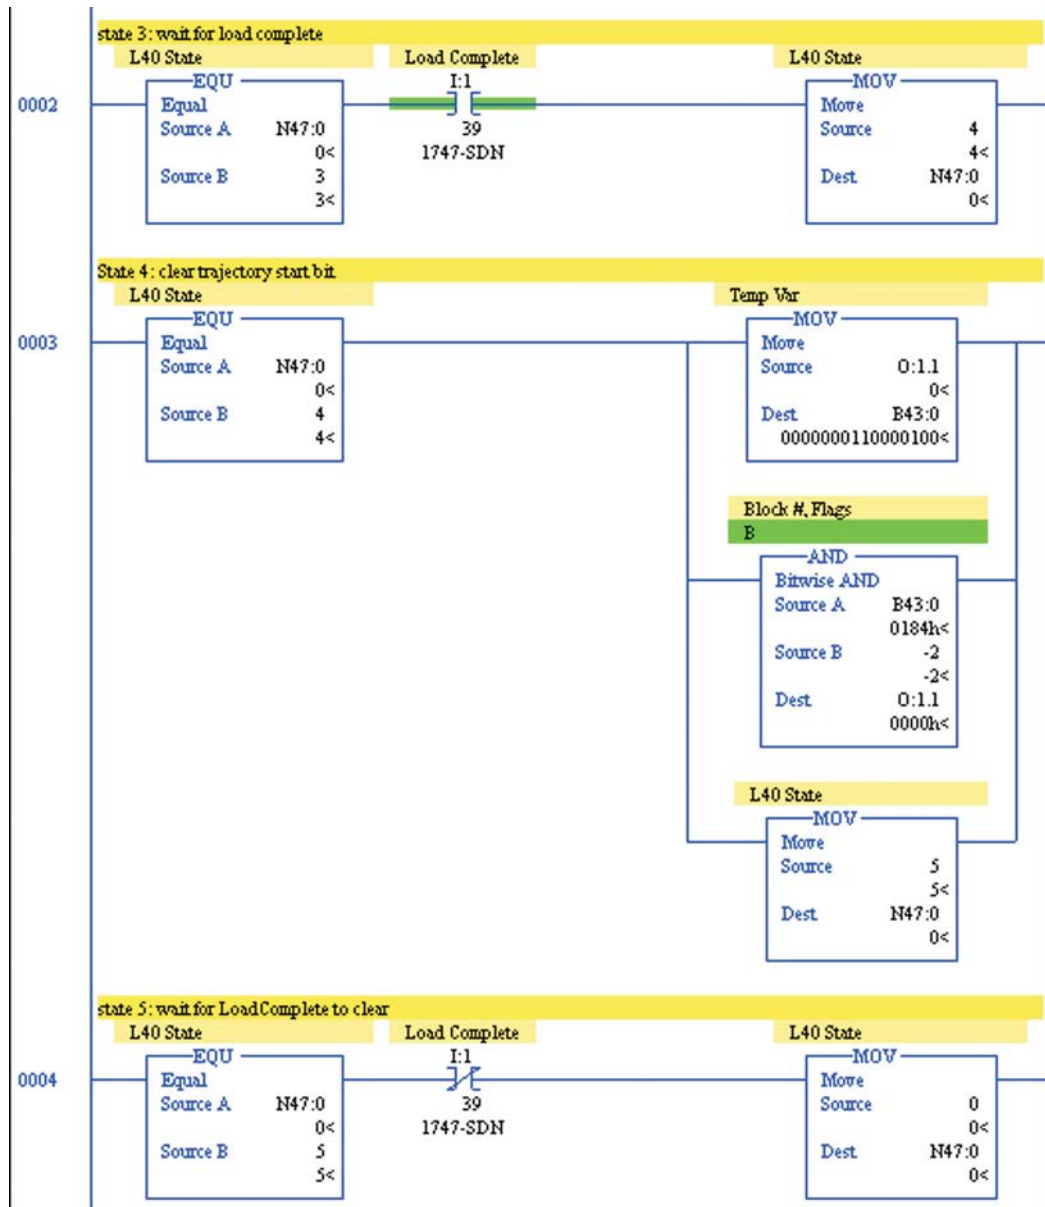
state 3: wait for load complete

L40 State

EQU
Equal
Source A N47:0
0<
Source B 3
3<

Load Complete
I:1
39
1747-SDN

L40 State

MOV
Move
Source 4
4<
Dest N47:0
0<

0002

State 4: clear trajectory start bit

L40 State

EQU
Equal
Source A N47:0
0<
Source B 4
4<

0003

Temp Var

MOV
Move
Source O:1.1
0<
Dest B43:0
0000000110000100<

Block #, Flags
B

AND
Bitwise AND
Source A B43:0
0184h<
Source B -2
-2<
Dest O:1.1
0000h<

L40 State

MOV
Move
Source 5
5<
Dest N47:0
0<

state 5: wait for LoadComplete to clear

L40 State

EQU
Equal
Source A N47:0
0<
Source B 5
5<

Load Complete
I:1
39
1747-SDN

L40 State

MOV
Move
Source 0
0<
Dest N47:0
0<

0004